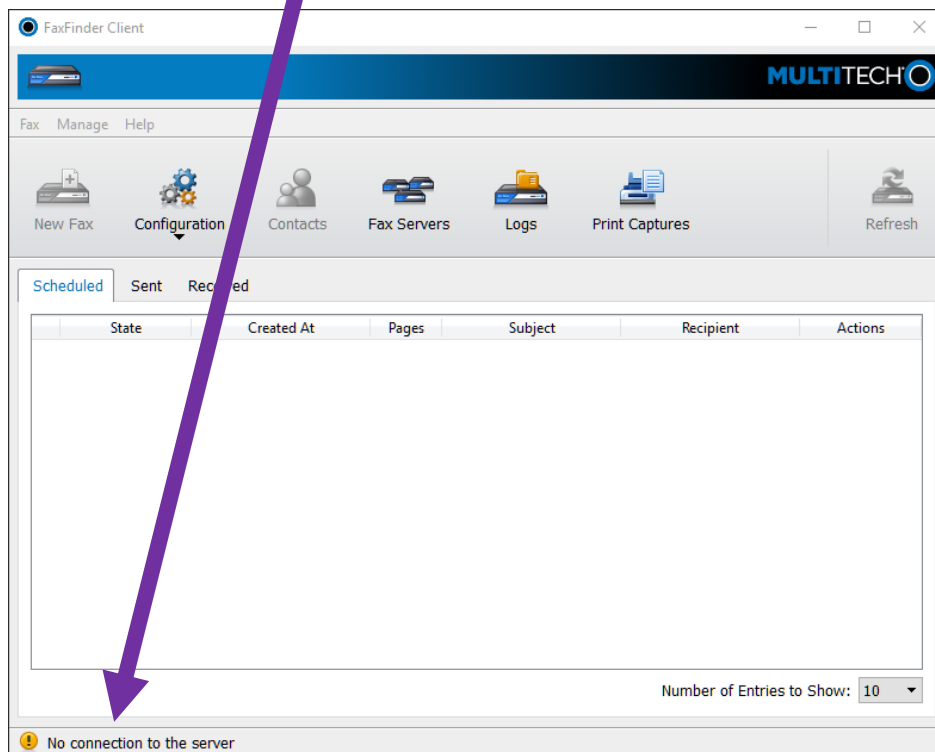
FaxFinder Client

MULTITECH

Fax Manage Help

New Fax Configuration Contacts Fax Servers Logs Print Captures Refresh

Scheduled Sent Rec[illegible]ed

| State | Created At | Pages | Subject | Recipient | Actions |
|---|---|---|---|---|---|

Number of Entries to Show: 10

No connection to the server